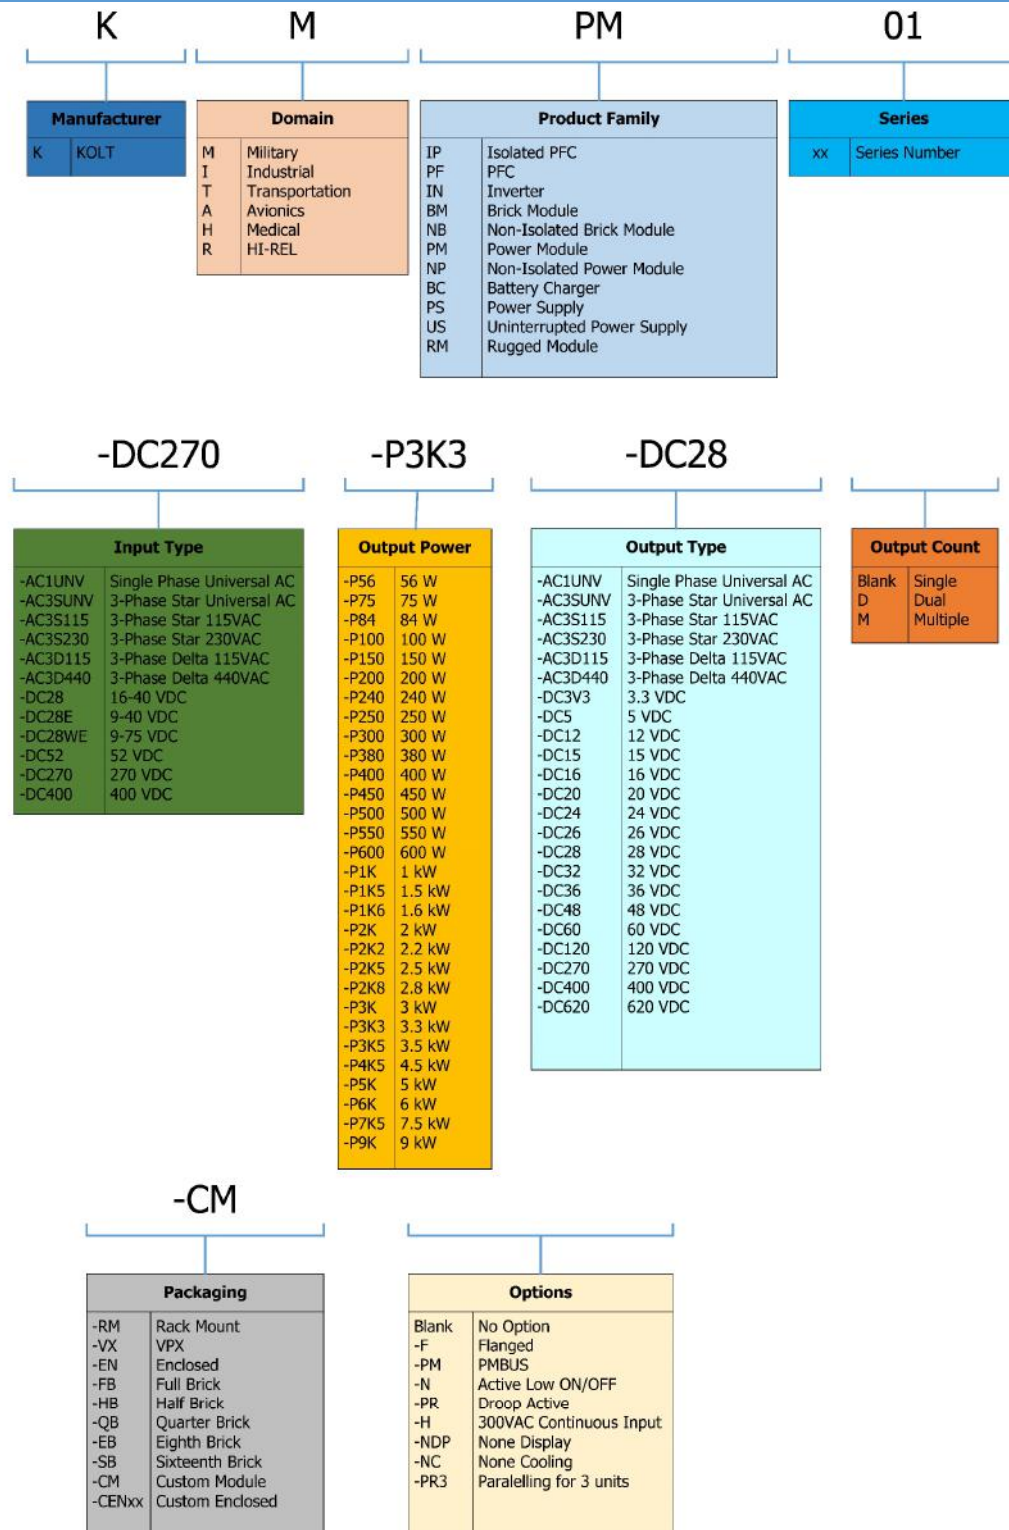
K

| Manufacturer | |
|---|---|
| K | KOLT |

M

| Domain | |
|---|---|
| M | Military |
| I | Industrial |
| T | Transportation |
| A | Avionics |
| H | Medical |
| R | HI-REL |

PM

| Product Family | |
|---|---|
| IP | Isolated PFC |
| PF | PFC |
| IN | Inverter |
| BM | Brick Module |
| NB | Non-Isolated Brick Module |
| PM | Power Module |
| NP | Non-Isolated Power Module |
| BC | Battery Charger |
| PS | Power Supply |
| US | Uninterrupted Power Supply |
| RM | Rugged Module |

01

| Series | |
|---|---|
| xx | Series Number |

-DC270

| Input Type | |
|---|---|
| -AC1UNV | Single Phase Universal AC |
| -AC3SUNV | 3-Phase Star Universal AC |
| -AC3S115 | 3-Phase Star 115VAC |
| -AC3S230 | 3-Phase Star 230VAC |
| -AC3D115 | 3-Phase Delta 115VAC |
| -AC3D440 | 3-Phase Delta 440VAC |
| -DC28 | 16-40 VDC |
| -DC28E | 9-40 VDC |
| -DC28WE | 9-75 VDC |
| -DC52 | 52 VDC |
| -DC270 | 270 VDC |
| -DC400 | 400 VDC |

-P3K3

| Output Power | |
|---|---|
| -P56 | 56 W |
| -P75 | 75 W |
| -P84 | 84 W |
| -P100 | 100 W |
| -P150 | 150 W |
| -P200 | 200 W |
| -P240 | 240 W |
| -P250 | 250 W |
| -P300 | 300 W |
| -P380 | 380 W |
| -P400 | 400 W |
| -P450 | 450 W |
| -P500 | 500 W |
| -P550 | 550 W |
| -P600 | 600 W |
| -P1K | 1 kW |
| -P1K5 | 1.5 kW |
| -P1K6 | 1.6 kW |
| -P2K | 2 kW |
| -P2K2 | 2.2 kW |
| -P2K5 | 2.5 kW |
| -P2K8 | 2.8 kW |
| -P3K | 3 kW |
| -P3K3 | 3.3 kW |
| -P3K5 | 3.5 kW |
| -P4K5 | 4.5 kW |
| -P5K | 5 kW |
| -P6K | 6 kW |
| -P7K5 | 7.5 kW |
| -P9K | 9 kW |

-DC28

| Output Type | |
|---|---|
| -AC1UNV | Single Phase Universal AC |
| -AC3SUNV | 3-Phase Star Universal AC |
| -AC3S115 | 3-Phase Star 115VAC |
| -AC3S230 | 3-Phase Star 230VAC |
| -AC3D115 | 3-Phase Delta 115VAC |
| -AC3D440 | 3-Phase Delta 440VAC |
| -DC3V3 | 3.3 VDC |
| -DC5 | 5 VDC |
| -DC12 | 12 VDC |
| -DC15 | 15 VDC |
| -DC16 | 16 VDC |
| -DC20 | 20 VDC |
| -DC24 | 24 VDC |
| -DC26 | 26 VDC |
| -DC28 | 28 VDC |
| -DC32 | 32 VDC |
| -DC36 | 36 VDC |
| -DC48 | 48 VDC |
| -DC60 | 60 VDC |
| -DC120 | 120 VDC |
| -DC270 | 270 VDC |
| -DC400 | 400 VDC |
| -DC620 | 620 VDC |

| Output Count | |
|---|---|
| Blank | Single |
| D | Dual |
| M | Multiple |

-CM

| Packaging | |
|---|---|
| -RM | Rack Mount |
| -VX | VPX |
| -EN | Enclosed |
| -FB | Full Brick |
| -HB | Half Brick |
| -QB | Quarter Brick |
| -EB | Eighth Brick |
| -SB | Sixteenth Brick |
| -CM | Custom Module |
| -CENxx | Custom Enclosed |

| Options | |
|---|---|
| Blank | No Option |
| -F | Flanged |
| -PM | PMBUS |
| -N | Active Low ON/OFF |
| -PR | Droop Active |
| -H | 300VAC Continuous Input |
| -NDP | None Display |
| -NC | None Cooling |
| -PR3 | Paralelling for 3 units |